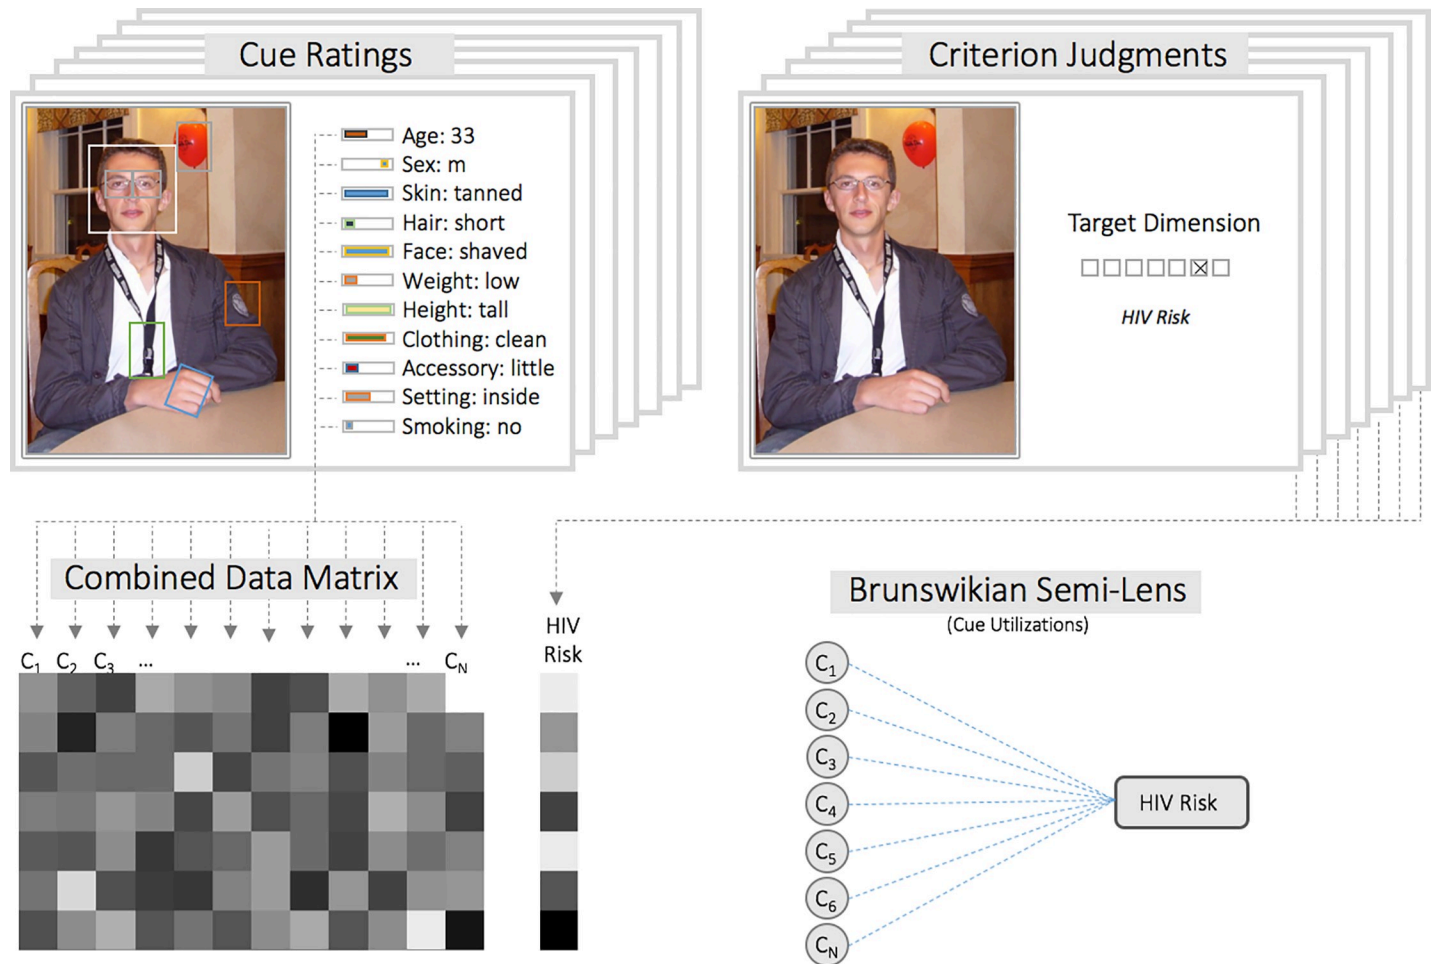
Cue Ratings

Age: 33
Sex: m
Skin: tanned
Hair: short
Face: shaved
Weight: low
Height: tall
Clothing: clean
Accessory: little
Setting: inside
Smoking: no

Criterion Judgments

Target Dimension

HIV Risk

Combined Data Matrix

$C_1$ $C_2$ $C_3$ ... ... $C_N$

HIV Risk

Brunswikian Semi-Lens
(Cue Utilizations)

$C_1$
$C_2$
$C_3$
$C_4$
$C_5$
$C_6$
$C_N$

HIV Risk